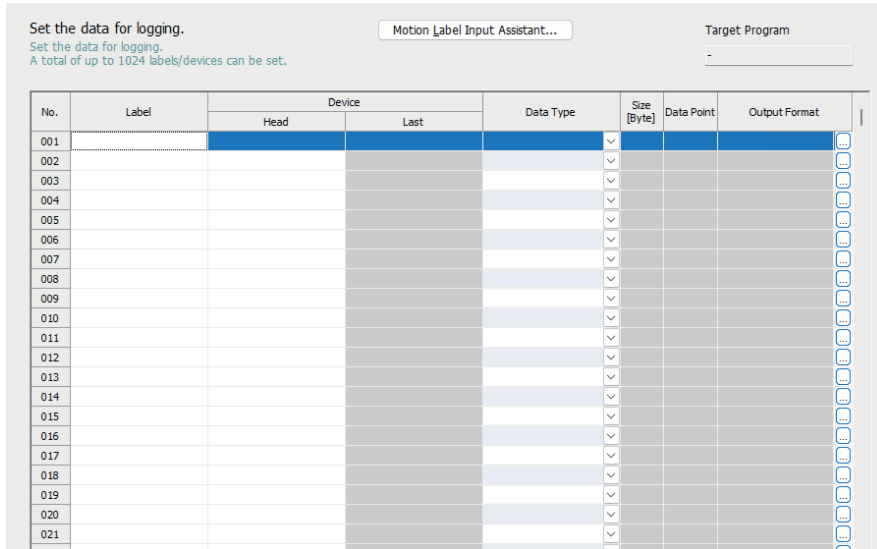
Set the data for logging.

Set the data for logging.
A total of up to 1024 labels/devices can be set.

Motion Label Input Assistant...

Target Program

-

| No. | Label | Device Head | Device Last | Data Type | Size [Byte] | Data Point | Output Format |
|---|---|---|---|---|---|---|---|
| 001 | | | | | | | |
| 002 | | | | | | | |
| 003 | | | | | | | |
| 004 | | | | | | | |
| 005 | | | | | | | |
| 006 | | | | | | | |
| 007 | | | | | | | |
| 008 | | | | | | | |
| 009 | | | | | | | |
| 010 | | | | | | | |
| 011 | | | | | | | |
| 012 | | | | | | | |
| 013 | | | | | | | |
| 014 | | | | | | | |
| 015 | | | | | | | |
| 016 | | | | | | | |
| 017 | | | | | | | |
| 018 | | | | | | | |
| 019 | | | | | | | |
| 020 | | | | | | | |
| 021 | | | | | | | |